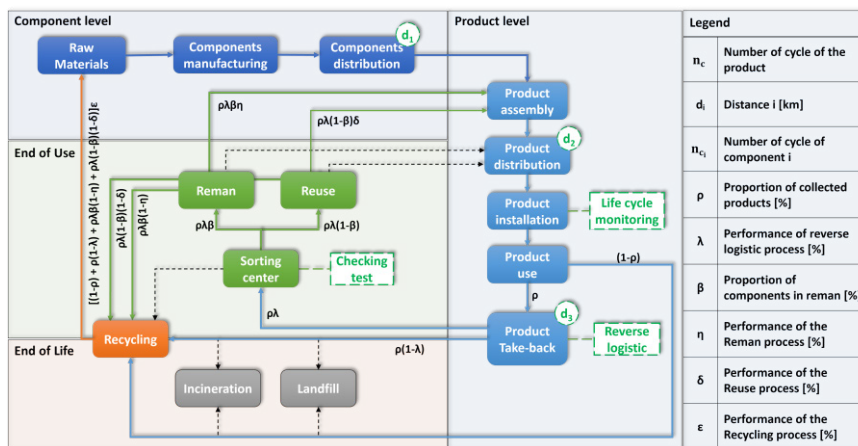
Component level

Raw Materials

Components manufacturing

Components distribution

$d_1$

Product level

Product assembly

Product distribution

$d_2$

Product installation

Life cycle monitoring

Product use

(1-ρ)

ρ

Product Take-back

$d_3$

Reverse logistic

End of Use

ρλβη

ρλ(1-β)δ

Reman

Reuse

ρλβ

ρλ(1-β)

ρλ(1-β)(1-δ)

ρλβ(1-η)

[(1-ρ) + ρ(1-λ) + ρλβ(1-η) + ρλ(1-β)(1-δ)]ε

Sorting center

Checking test

ρλ

End of Life

Recycling

ρ(1-λ)

Incineration

Landfill

Legend

| | |
|---|---|
| $n_c$ | Number of cycle of the product |
| $d_i$ | Distance i [km] |
| $n_{c_i}$ | Number of cycle of component i |
| ρ | Proportion of collected products [%] |
| λ | Performance of reverse logistic process [%] |
| β | Proportion of components in reman [% |
| η | Performance of the Reman process [%] |
| δ | Performance of the Reuse process [%] |
| ε | Performance of the Recycling process [%] |